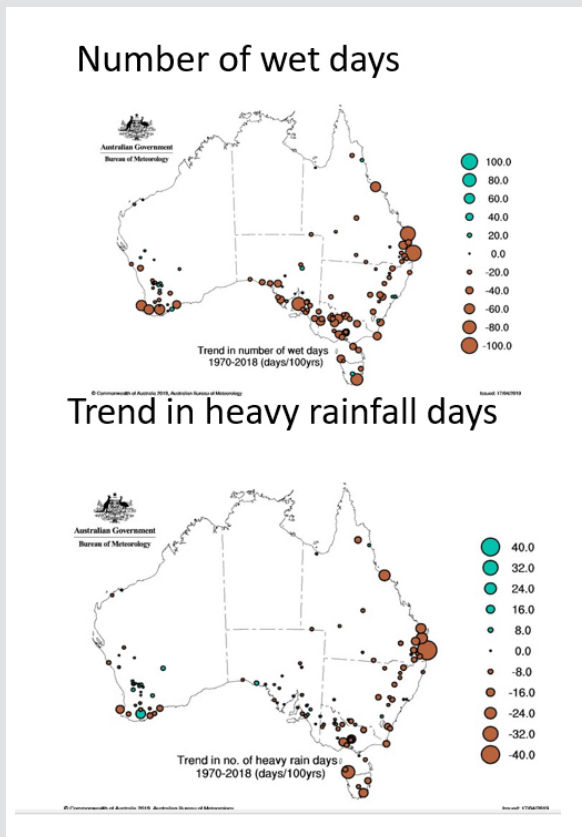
Number of wet days

Australian Government
Bureau of Meteorology

100.0
80.0
60.0
40.0
20.0
0.0
-20.0
-40.0
-60.0
-80.0
-100.0

Trend in number of wet days
1970-2018 (days/100yrs)

© Commonwealth of Australia 2019, Australian Bureau of Meteorology

Issued: 17/04/2019

Trend in heavy rainfall days

Australian Government
Bureau of Meteorology

40.0
32.0
24.0
16.0
8.0
0.0
-8.0
-16.0
-24.0
-32.0
-40.0

Trend in no. of heavy rain days
1970-2018 (days/100yrs)

© Commonwealth of Australia 2019, Australian Bureau of Meteorology

Issued: 17/04/2019